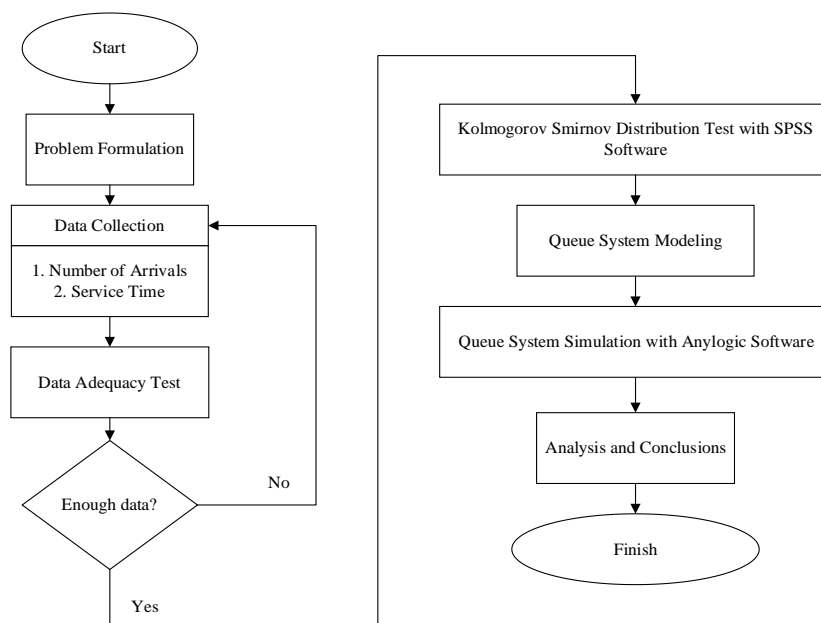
Start

Problem Formulation

Data Collection

1. Number of Arrivals
2. Service Time

Data Adequacy Test

Enough data?

No

Yes

Kolmogorov Smirnov Distribution Test with SPSS Software

Queue System Modeling

Queue System Simulation with Anylogic Software

Analysis and Conclusions

Finish